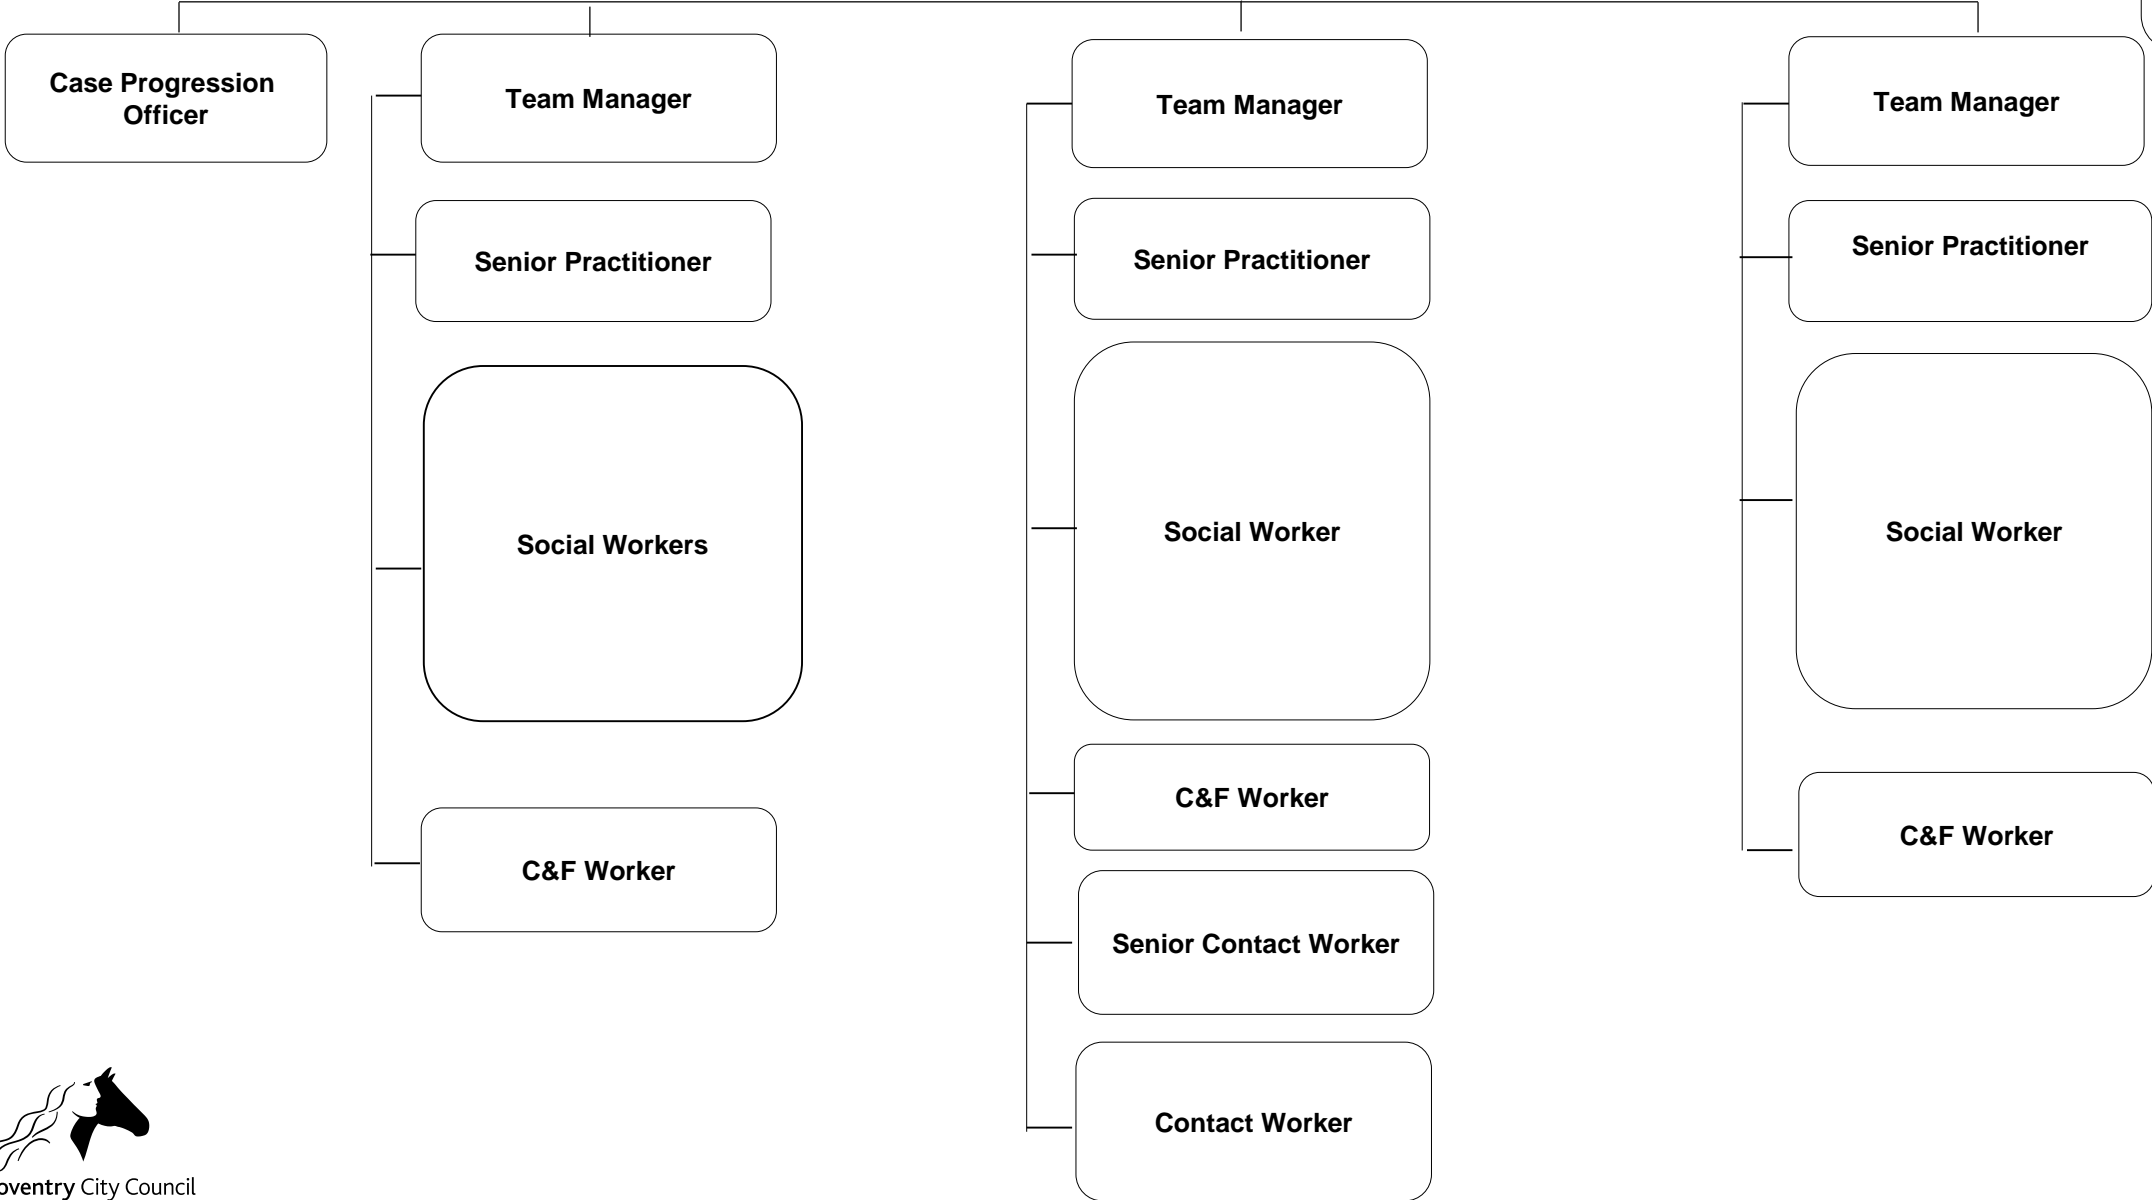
Case Progression Officer

Team Manager

Senior Practitioner

Social Workers

C&F Worker

Team Manager

Senior Practitioner

Social Worker

C&F Worker

Senior Contact Worker

Contact Worker

Team Manager

Senior Practitioner

Social Worker

C&F Worker

oventry City Council